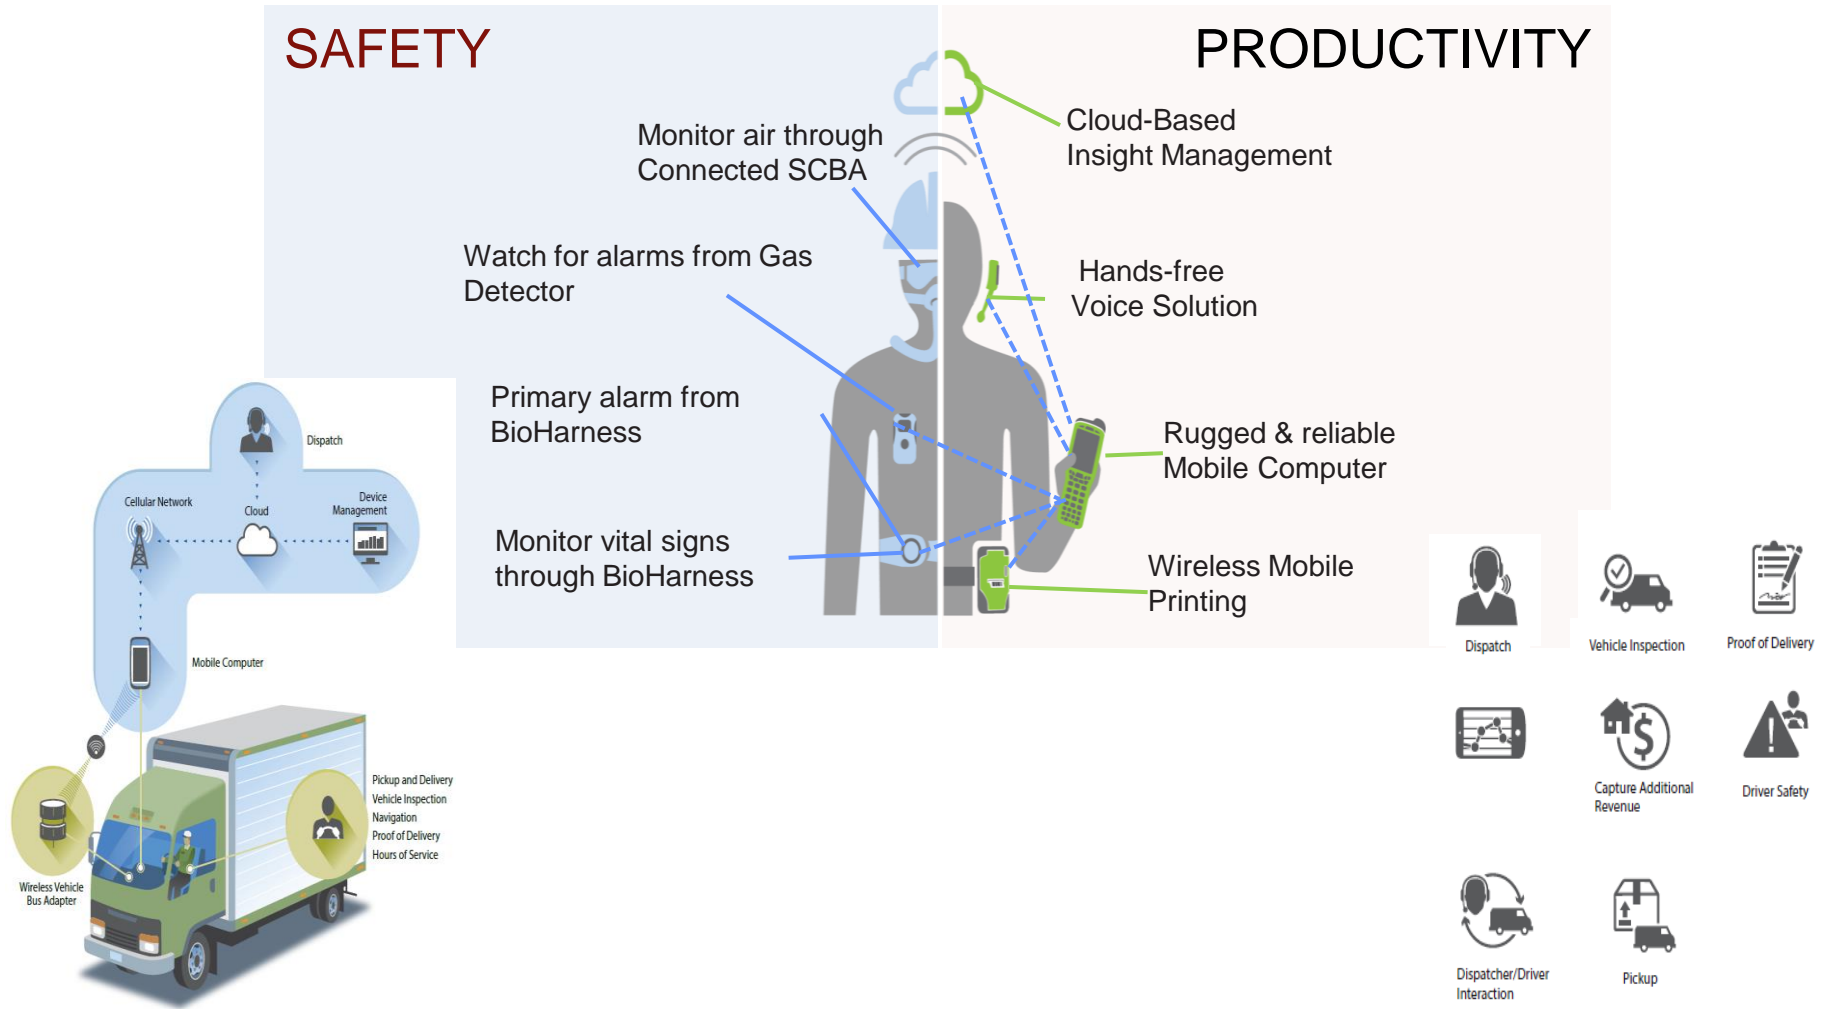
SAFETY

PRODUCTIVITY

Monitor air through Connected SCBA

Watch for alarms from Gas Detector

Primary alarm from BioHarness

Monitor vital signs through BioHarness

Cloud-Based Insight Management

Hands-free Voice Solution

Rugged & reliable Mobile Computer

Wireless Mobile Printing

Dispatch

Cellular Network

Cloud

Device Management

Mobile Computer

Wireless Vehicle Bus Adapter

Pickup and Delivery
Vehicle Inspection
Navigation
Proof of Delivery
Hours of Service

Dispatch

Vehicle Inspection

Proof of Delivery

Capture Additional Revenue

Driver Safety

Dispatcher/Driver Interaction

Pickup